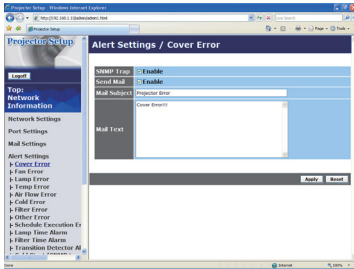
Projector Setup - Windows Internet Explorer
http://192.168.1.10/admin/alert.html
Live Search
Projector Setup
Page
Tools

Projector Setup

Logoff

Top: Network Information

Network Settings
Port Settings
Mail Settings
Alert Settings
Cover Error
Fan Error
Lamp Error
Temp Error
Air Flow Error
Cold Error
Filter Error
Other Error
Schedule Execution Er
Lamp Time Alarm
Filter Time Alarm
Transition Detector Al

Alert Settings / Cover Error

| SNMP Trap | Enable |
|---|---|
| Send Mail | Enable |
| Mail Subject | Projector Error |
| Mail Text | Cover Error!!! |

Apply
Reset

Done
Internet
100%